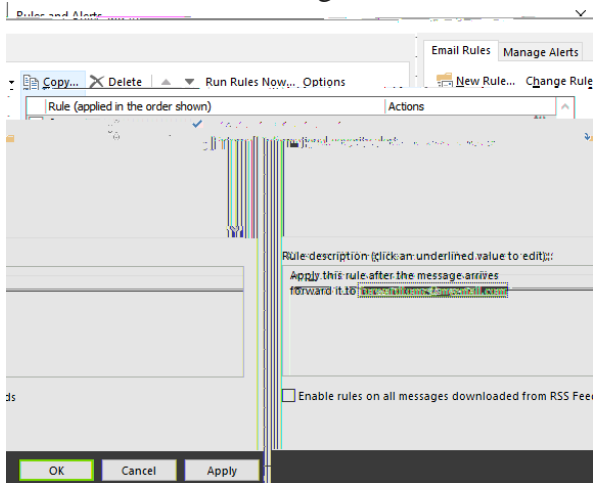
Rules and Alerts

Email Rules | Manage Alerts

Copy... Delete Run Rules Now... Options

New Rule... Change Rule

Rule (applied in the order shown) | Actions

Rule description (click an underlined value to edit):

Apply this rule after the message arrives
forward it to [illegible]

ds

Enable rules on all messages downloaded from RSS Feed

OK Cancel Apply